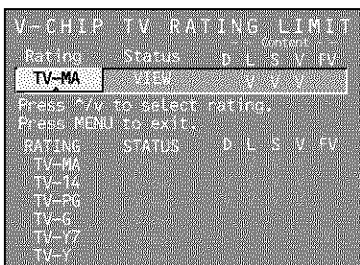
V-CHIP TV RATING LIMIT

| Rating | Status | D | L | S | V | FV |
|---|---|---|---|---|---|---|
| TV-MA | VIEW | | V | V | V | |

Content

Press ^/v to select rating.
Press MENU to exit.

| RATING | STATUS | D | L | S | V | FV |
|---|---|---|---|---|---|---|
| TV-MA | | | | | | |
| TV-14 | | | | | | |
| TV-PG | | | | | | |
| TV-G | | | | | | |
| TV-Y7 | | | | | | |
| TV-Y | | | | | | |